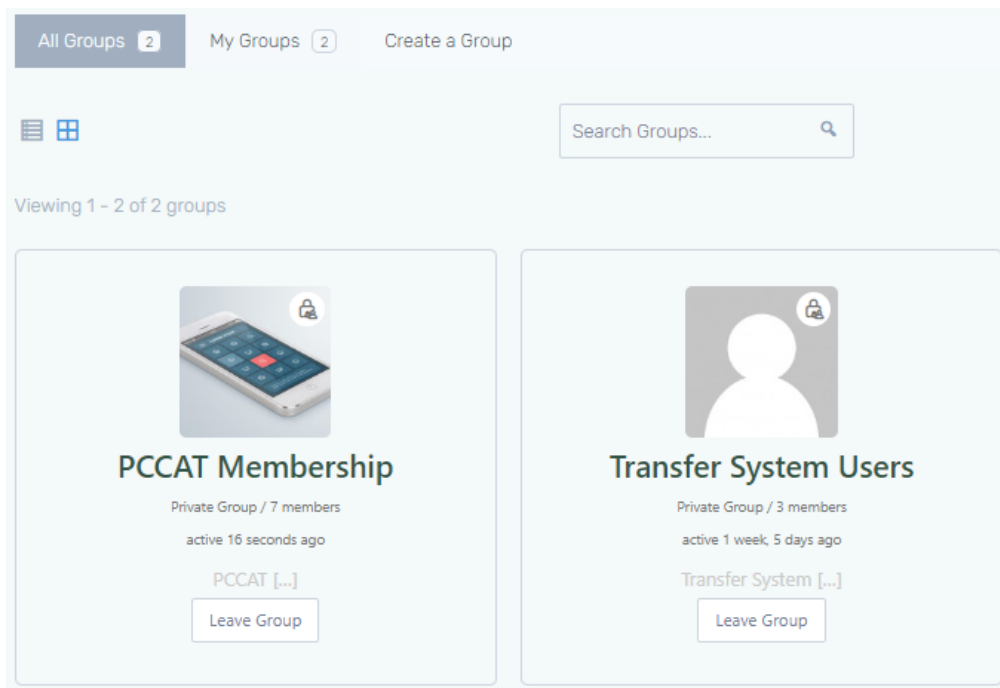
All Groups 2 My Groups 2 Create a Group

Search Groups...

Viewing 1 - 2 of 2 groups

PCCAT Membership

Private Group / 7 members

active 16 seconds ago

PCCAT [...]

Leave Group

Transfer System Users

Private Group / 3 members

active 1 week, 5 days ago

Transfer System [...]

Leave Group